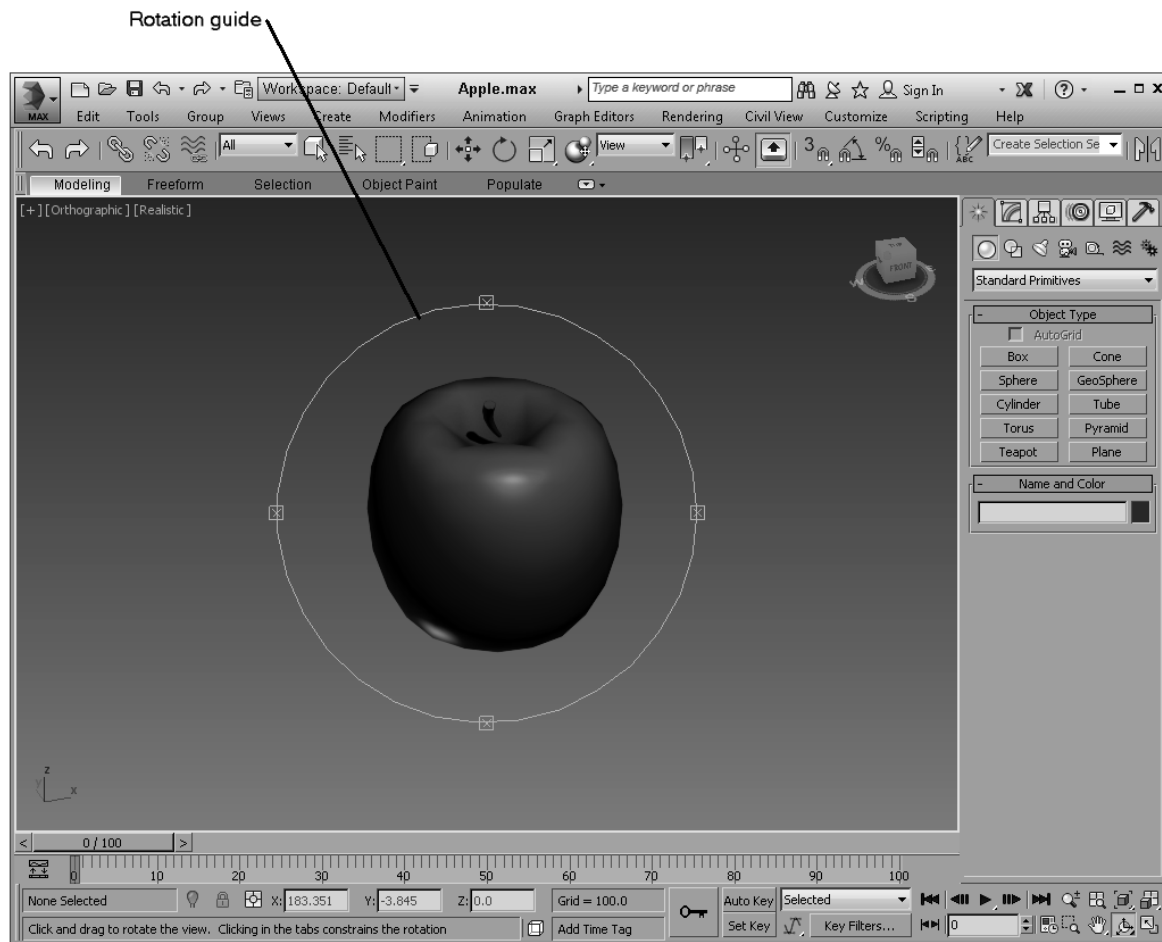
Rotation guide

MAX Workspace: Default Apple.max Type a keyword or phrase Sign In

Edit Tools Group Views Create Modifiers Animation Graph Editors Rendering Civil View Customize Scripting Help

All View Create Selection Se

Modeling Freeform Selection Object Paint Populate

[+] [Orthographic] [Realistic]

FRONT

Standard Primitives

Object Type

AutoGrid

| Box | Cone |
|---|---|
| Sphere | GeoSphere |
| Cylinder | Tube |
| Torus | Pyramid |
| Teapot | Plane |

Name and Color

0 / 100

0 10 20 30 40 50 60 70 80 90 100

None Selected X: 183.351 Y: -3.845 Z: 0.0 Grid = 100.0 Auto Key Selected

Click and drag to rotate the view. Clicking in the tabs constrains the rotation Add Time Tag Set Key Key Filters... 0